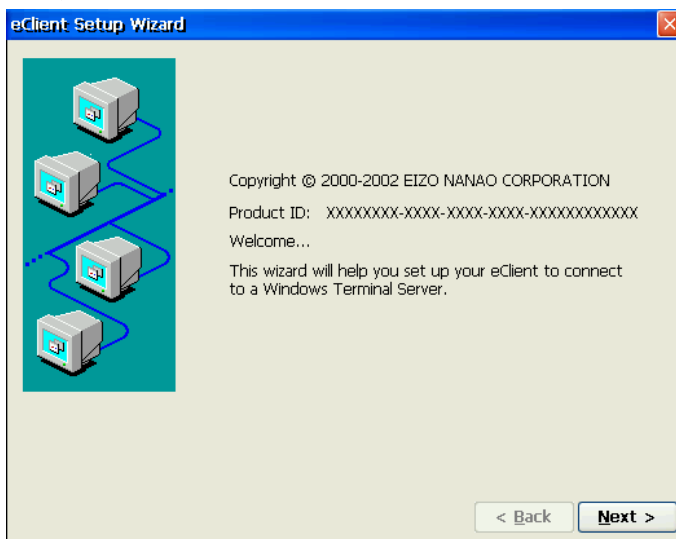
eClient Setup Wizard

Copyright © 2000-2002 EIZO NANAO CORPORATION

Product ID: XXXXXXXX-XXXX-XXXX-XXXX-XXXXXXXXXXXX

Welcome...

This wizard will help you set up your eClient to connect to a Windows Terminal Server.

< Back

Next >